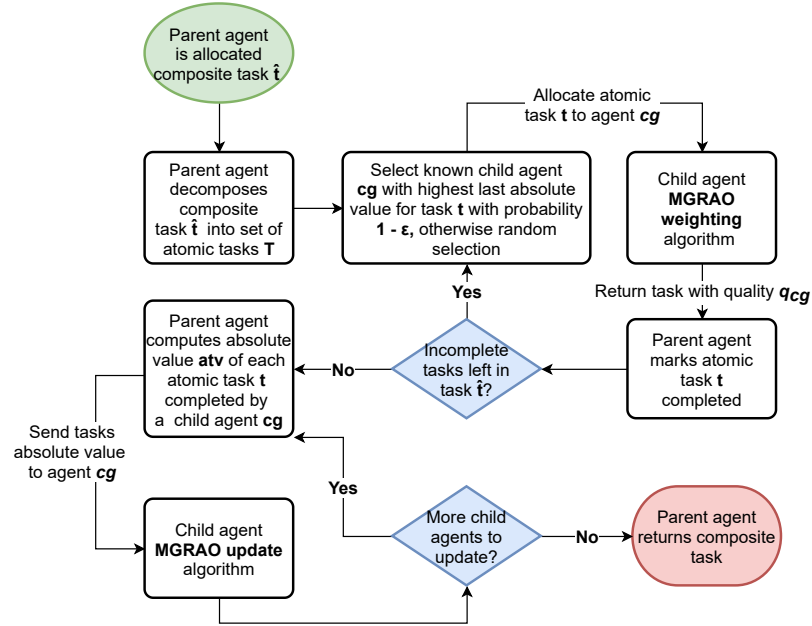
Parent agent is allocated composite task $\hat{\mathbf{t}}$

Parent agent decomposes composite task $\hat{\mathbf{t}}$ into set of atomic tasks **T**

Allocate atomic task **t** to agent ***cg***

Select known child agent **cg** with highest last absolute value for task **t** with probability **1 - ε,** otherwise random selection

Child agent **MGRAO weighting** algorithm

Return task with quality $q_{cg}$

Yes

Parent agent computes absolute value **atv** of each atomic task **t** completed by a child agent **cg**

No

Incomplete tasks left in task $\hat{\mathbf{t}}$?

Parent agent marks atomic task **t** completed

Send tasks absolute value to agent ***cg***

Yes

Child agent **MGRAO update** algorithm

More child agents to update?

No

Parent agent returns composite task